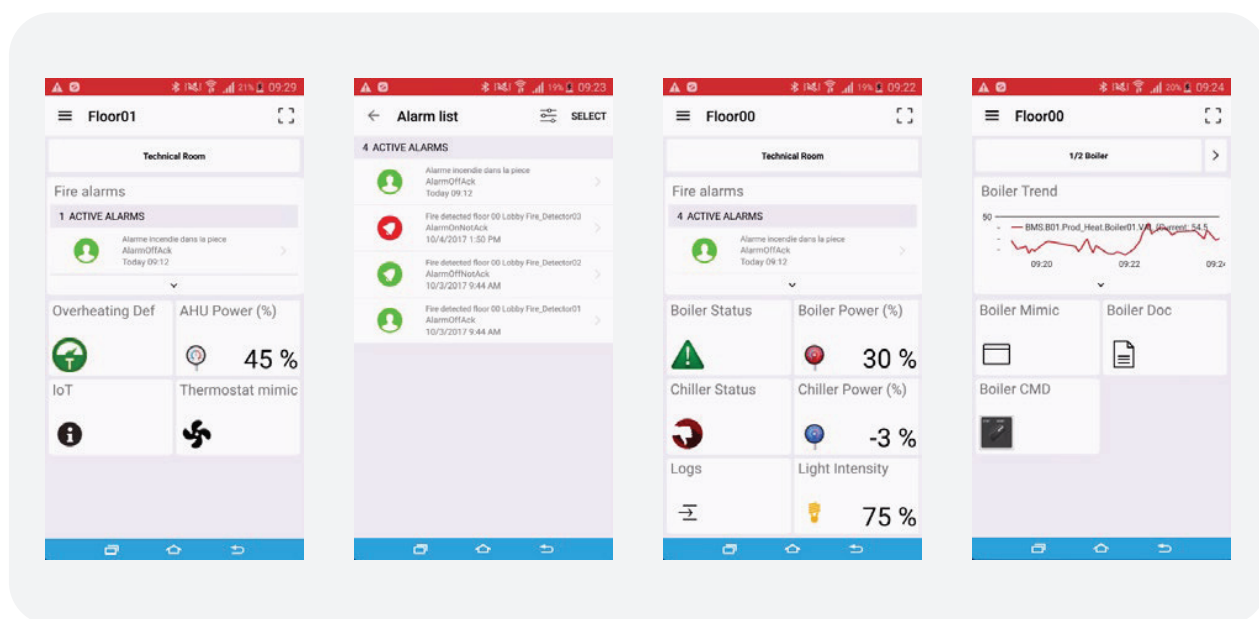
21% 09:29

Floor01

Technical Room

Fire alarms

1 ACTIVE ALARMS

Alarme incendie dans la piece
AlarmOffAck
Today 09:12

Overheating Def

AHU Power (%)

45 %

IoT

Thermostat mimic

19% 09:23

Alarm list

SELECT

4 ACTIVE ALARMS

Alarme incendie dans la piece
AlarmOffAck
Today 09:12

Fire detected floor 00 Lobby Fire_Detector03
AlarmOnNotAck
10/4/2017 1:50 PM

Fire detected floor 00 Lobby Fire_Detector02
AlarmOffNotAck
10/3/2017 9:44 AM

Fire detected floor 00 Lobby Fire_Detector01
AlarmOffAck
10/3/2017 9:44 AM

19% 09:22

Floor00

Technical Room

Fire alarms

4 ACTIVE ALARMS

Alarme incendie dans la piece
AlarmOffAck
Today 09:12

Boiler Status

Boiler Power (%)

30 %

Chiller Status

Chiller Power (%)

-3 %

Logs

Light Intensity

75 %

20% 09:24

Floor00

1/2 Boiler

Boiler Trend

50

BMS.B01.Prod_Heat.Boiler01.V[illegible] current: 54.5

09:20

09:22

09:2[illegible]

Boiler Mimic

Boiler Doc

Boiler CMD